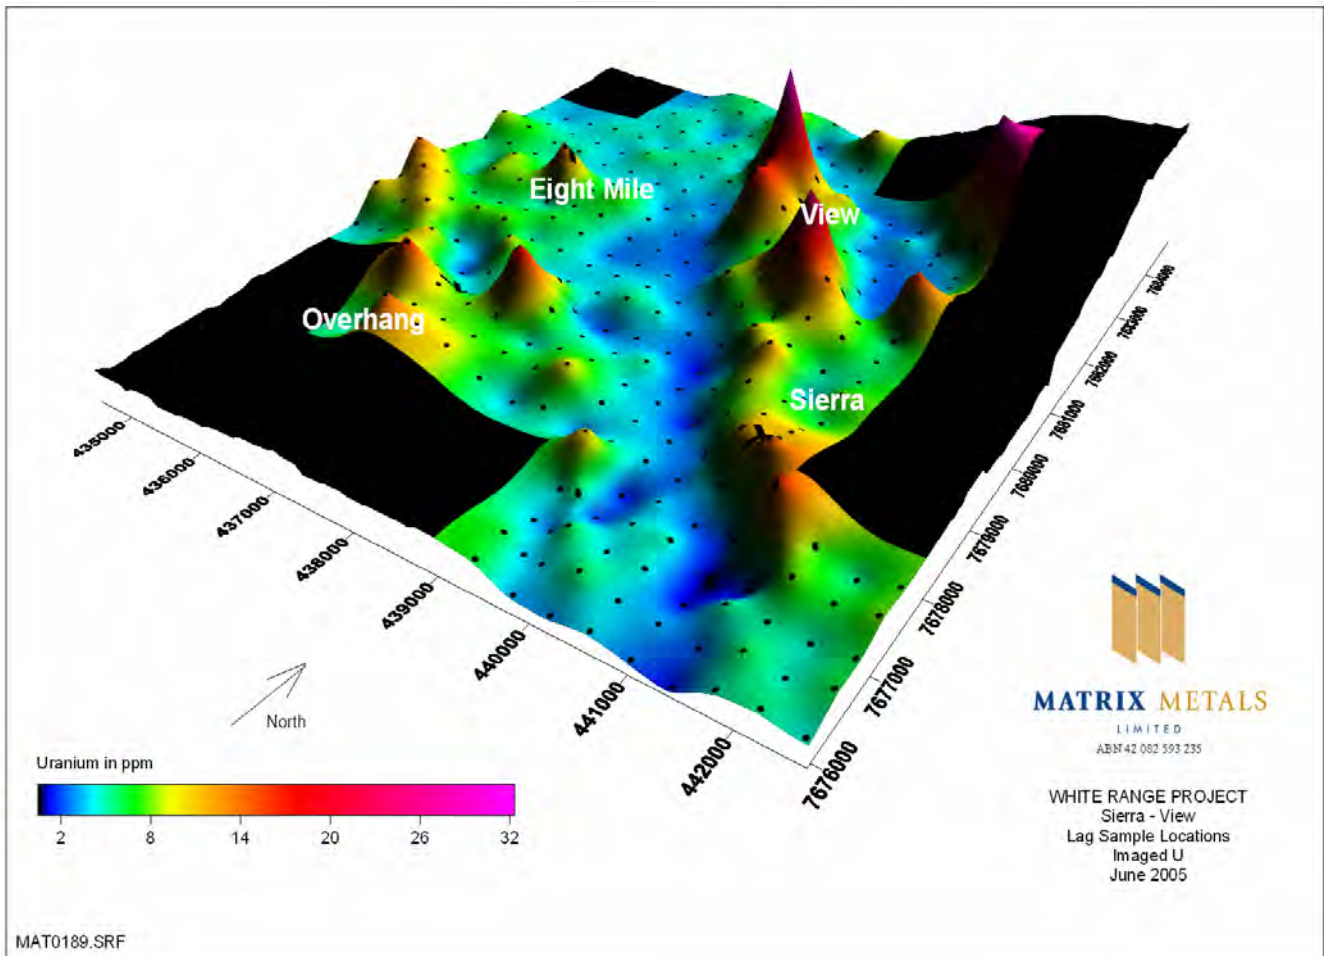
Eight Mile

View

Overhang

Sierra

435000
436000
437000
438000
439000
440000
441000
442000

7676000
7677000
7678000
7679000
7680000
7681000
7682000
7683000
7684000

North

Uranium in ppm

2
8
14
20
26
32

MATRIX METALS
LIMITED
ABN 42 082 593 235

WHITE RANGE PROJECT
Sierra - View
Lag Sample Locations
Imaged U
June 2005

MAT0189.SRF